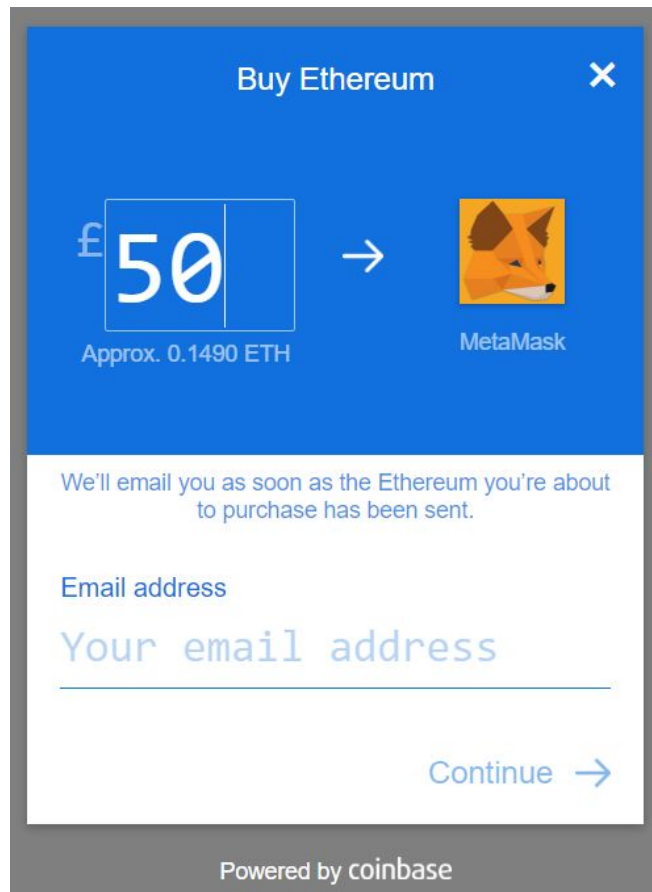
Buy Ethereum

✕

£50

→

Approx. 0.1490 ETH

MetaMask

We'll email you as soon as the Ethereum you're about to purchase has been sent.

Email address

Your email address

Continue →

Powered by coinbase